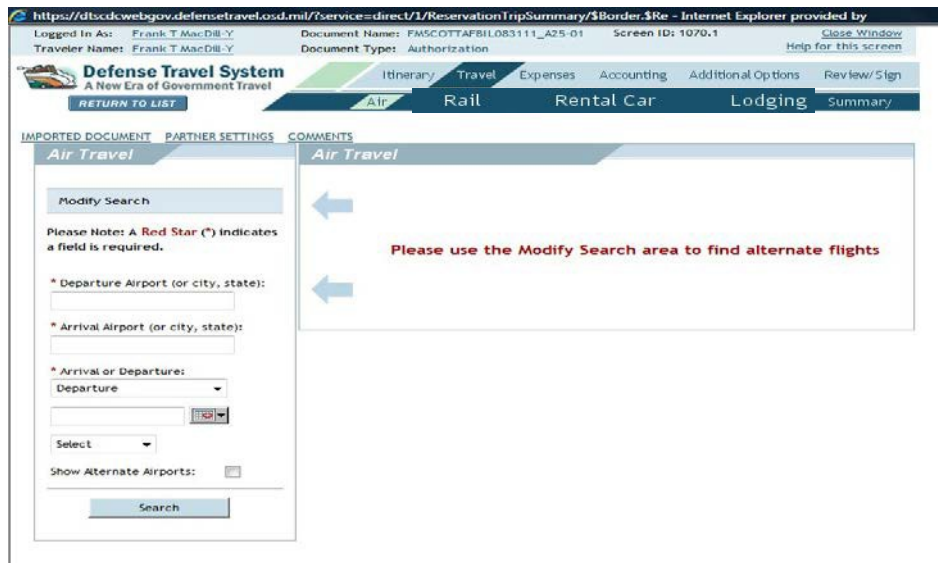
https://dtscdcwebgov.defensetravel.osd.mil/?service=direct/1/ReservationTripSummary/$Border.$Re - Internet Explorer provided by

Logged In As: Frank T MacDill-Y
Traveler Name: Frank T MacDill-Y
Document Name: FMSCOTTAFBIL083111_A25-01
Document Type: Authorization
Screen ID: 1070.1
Close Window
Help for this screen

Defense Travel System
A New Era of Government Travel
RETURN TO LIST

Itinerary Travel Expenses Accounting Additional Options Review/Sign

Air Rail Rental Car Lodging Summary

IMPORTED DOCUMENT PARTNER SETTINGS COMMENTS

Air Travel

Modify Search

Please Note: A Red Star (*) indicates a field is required.

* Departure Airport (or city, state):

* Arrival Airport (or city, state):

* Arrival or Departure:
Departure

Select

Show Alternate Airports:

Search

Air Travel

Please use the Modify Search area to find alternate flights